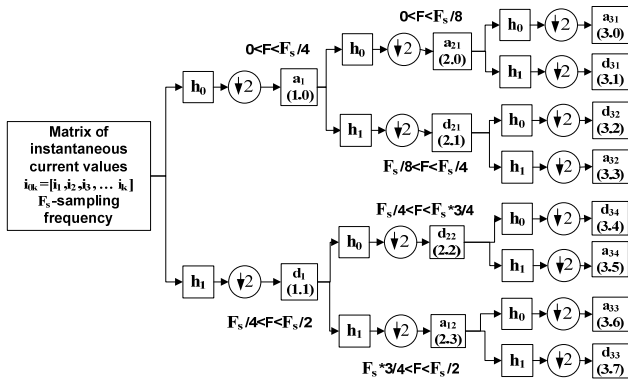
Matrix of instantaneous current values $i_{0k}=[i_1,i_2,i_3,\ldots i_k]$ $F_s$-sampling frequency

$h_0$

$\downarrow 2$

$a_1$ (1.0)

$0<F<F_s/4$

$h_0$

$\downarrow 2$

$a_{21}$ (2.0)

$0<F<F_s/8$

$h_0$

$\downarrow 2$

$a_{31}$ (3.0)

$h_1$

$\downarrow 2$

$d_{31}$ (3.1)

$h_1$

$\downarrow 2$

$d_{21}$ (2.1)

$F_s/8<F<F_s/4$

$h_0$

$\downarrow 2$

$d_{32}$ (3.2)

$h_1$

$\downarrow 2$

$a_{32}$ (3.3)

$h_1$

$\downarrow 2$

$d_1$ (1.1)

$F_s/4<F<F_s/2$

$h_0$

$\downarrow 2$

$d_{22}$ (2.2)

$F_s/4<F<F_s*3/4$

$h_0$

$\downarrow 2$

$d_{34}$ (3.4)

$h_1$

$\downarrow 2$

$a_{34}$ (3.5)

$h_1$

$\downarrow 2$

$a_{12}$ (2.3)

$F_s*3/4<F<F_s/2$

$h_0$

$\downarrow 2$

$a_{33}$ (3.6)

$h_1$

$\downarrow 2$

$d_{33}$ (3.7)